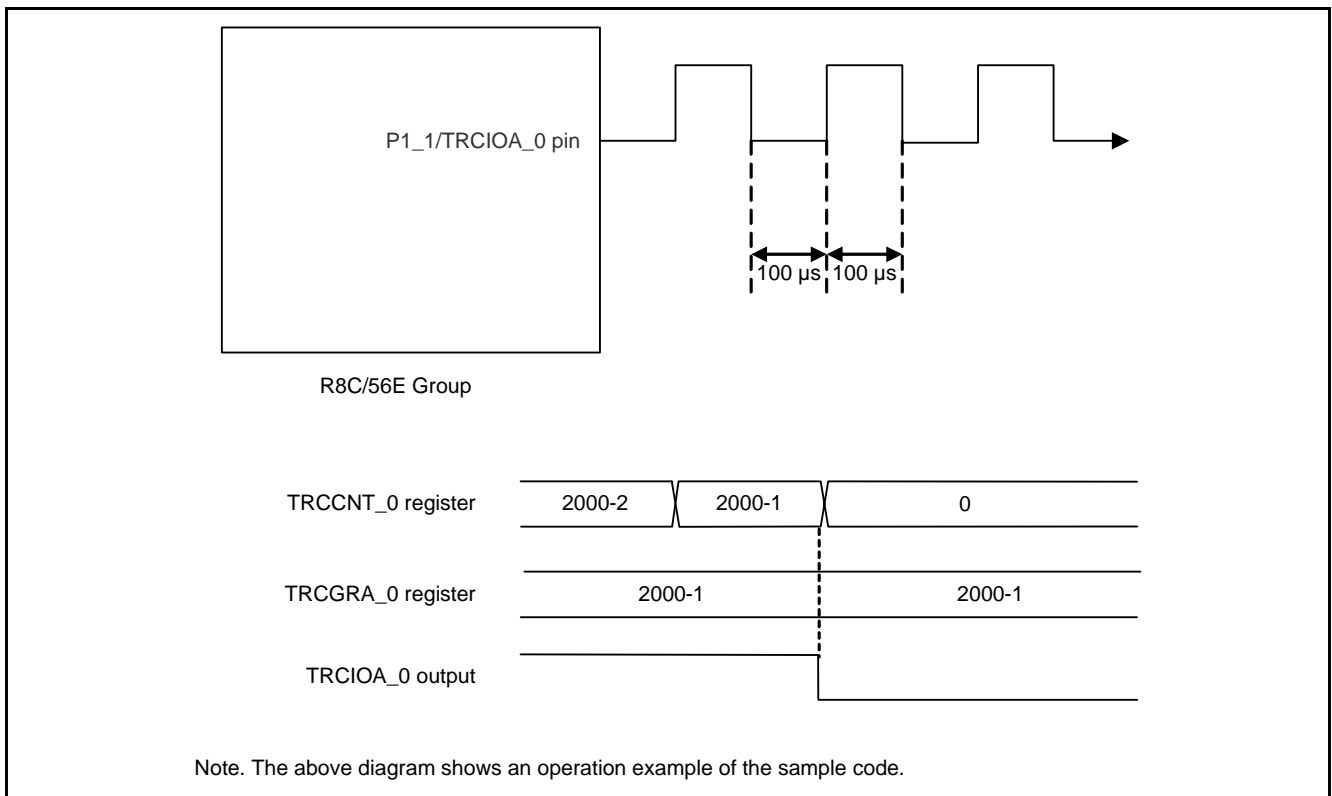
P1_1/TRCIOA_0 pin

100 μs 100 μs

R8C/56E Group

TRCCNT_0 register 2000-2 2000-1 0

TRCGRA_0 register 2000-1 2000-1

TRCIOA_0 output

Note. The above diagram shows an operation example of the sample code.